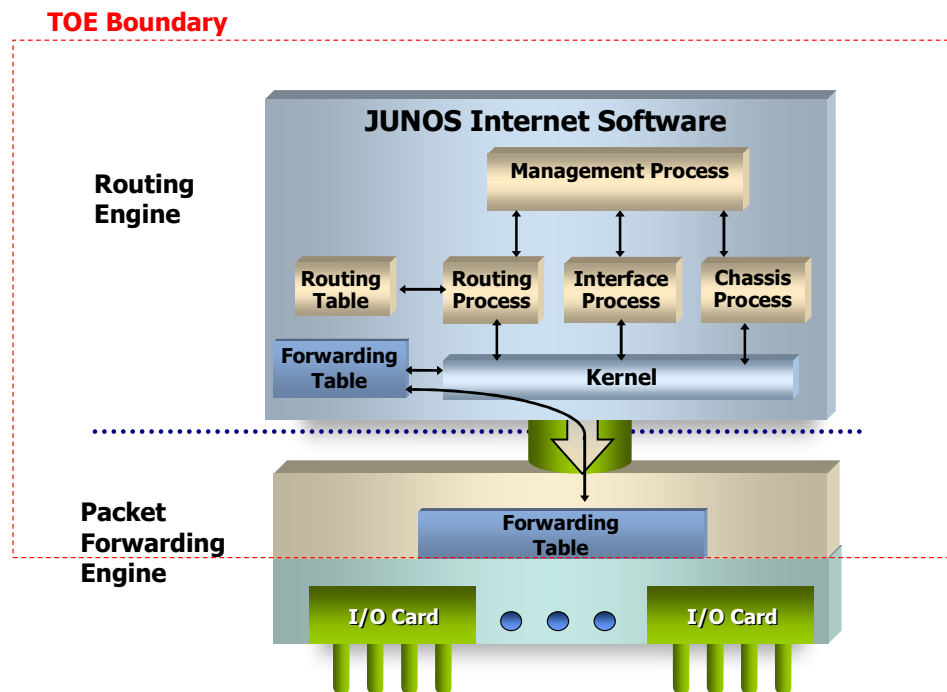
TOE Boundary

Routing Engine

JUNOS Internet Software

Management Process

Routing Table

Routing Process

Interface Process

Chassis Process

Forwarding Table

Kernel

Packet Forwarding Engine

Forwarding Table

I/O Card

I/O Card